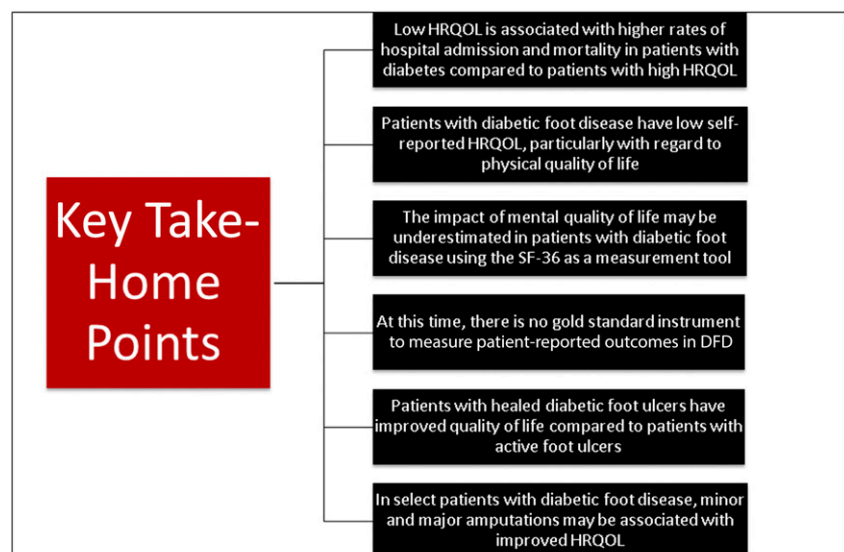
Key Take-Home Points

Low HRQOL is associated with higher rates of hospital admission and mortality in patients with diabetes compared to patients with high HRQOL

Patients with diabetic foot disease have low self-reported HRQOL, particularly with regard to physical quality of life

The impact of mental quality of life may be underestimated in patients with diabetic foot disease using the SF-36 as a measurement tool

At this time, there is no gold standard instrument to measure patient-reported outcomes in DFD

Patients with healed diabetic foot ulcers have improved quality of life compared to patients with active foot ulcers

In select patients with diabetic foot disease, minor and major amputations may be associated with improved HRQOL